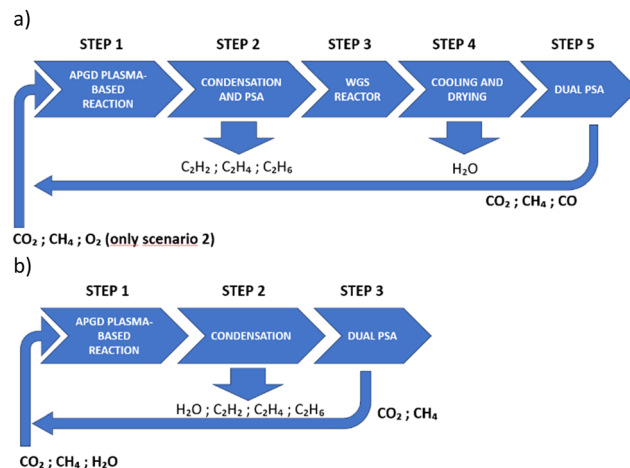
a)

STEP 1

STEP 2

STEP 3

STEP 4

STEP 5

APGD PLASMA-BASED REACTION

CONDENSATION AND PSA

WGS REACTOR

COOLING AND DRYING

DUAL PSA

$C_2H_2$ ; $C_2H_4$ ; $C_2H_6$

$H_2O$

$CO_2$ ; $CH_4$ ; CO

$CO_2$ ; $CH_4$ ; $O_2$ (only scenario 2)

b)

STEP 1

STEP 2

STEP 3

APGD PLASMA-BASED REACTION

CONDENSATION

DUAL PSA

$H_2O$ ; $C_2H_2$ ; $C_2H_4$ ; $C_2H_6$

$CO_2$ ; $CH_4$

$CO_2$ ; $CH_4$ ; $H_2O$